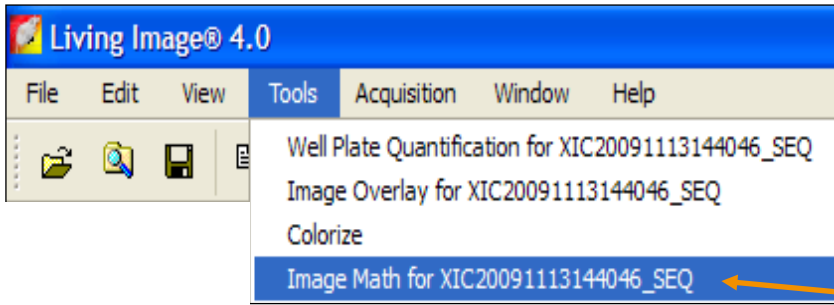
Living Image® 4.0

File Edit View Tools Acquisition Window Help

Well Plate Quantification for XIC20091113144046_SEQ
Image Overlay for XIC20091113144046_SEQ
Colorize
Image Math for XIC20091113144046_SEQ